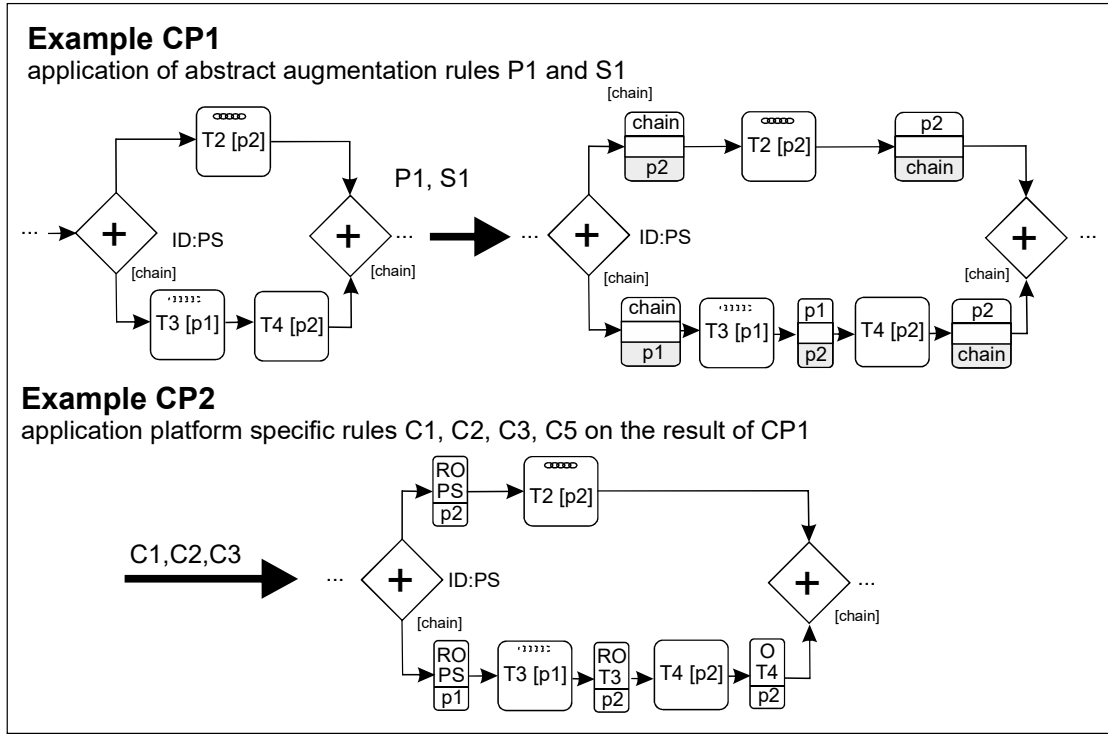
**Example CP1**
application of abstract augmentation rules P1 and S1

T2 [p2]
...
+
ID:PS
[chain]
+
...
[chain]
T3 [p1]
T4 [p2]

P1, S1

[chain]
chain
p2
T2 [p2]
p2
chain
...
+
ID:PS
[chain]
+
...
[chain]
chain
p1
T3 [p1]
p1
p2
T4 [p2]
p2
chain

**Example CP2**
application platform specific rules C1, C2, C3, C5 on the result of CP1

C1,C2,C3

RO
PS
p2
T2 [p2]
...
+
ID:PS
[chain]
+
...
[chain]
RO
PS
p1
T3 [p1]
RO
T3
p2
T4 [p2]
O
T4
p2